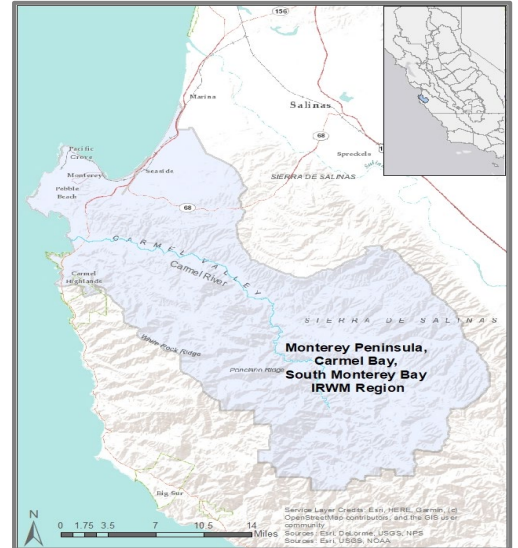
156
Marina
Salinas
68
Spreckels
SIERRA DE SALINAS
Pacific Grove
Monterey
Seaside
Pebble Beach
68
CARMEL VALLEY
Carmel River
Carmel Highlands
SIERRA DE SALINAS
Monterey Peninsula, Carmel Bay, South Monterey Bay IRWM Region
Palo Colorado Ridge
Poncho Ridge
Big Sur
N
0 1.75 3.5 7 10.5 14 Miles
Service Layer Credits: Esri, HERE, Garmin, (c) OpenStreetMap contributors, and the GIS user community
Sources: Esri, DeLorme, USGS, NPS
Sources: Esri, USGS, NOAA